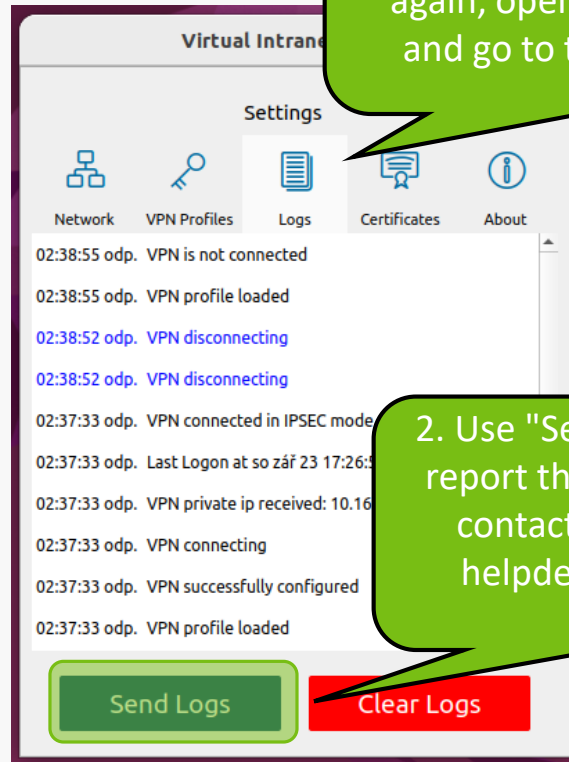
again, open
and go to t

Virtual Intrane

Settings

Network
VPN Profiles
Logs
Certificates
About

02:38:55 odp. VPN is not connected
02:38:55 odp. VPN profile loaded
02:38:52 odp. VPN disconnecting
02:38:52 odp. VPN disconnecting
02:37:33 odp. VPN connected in IPSEC mode
02:37:33 odp. Last Logon at so zář 23 17:26:5
02:37:33 odp. VPN private ip received: 10.16
02:37:33 odp. VPN connecting
02:37:33 odp. VPN successfully configured
02:37:33 odp. VPN profile loaded

2. Use "Se
report th
contact
helpde

Send Logs
Clear Logs